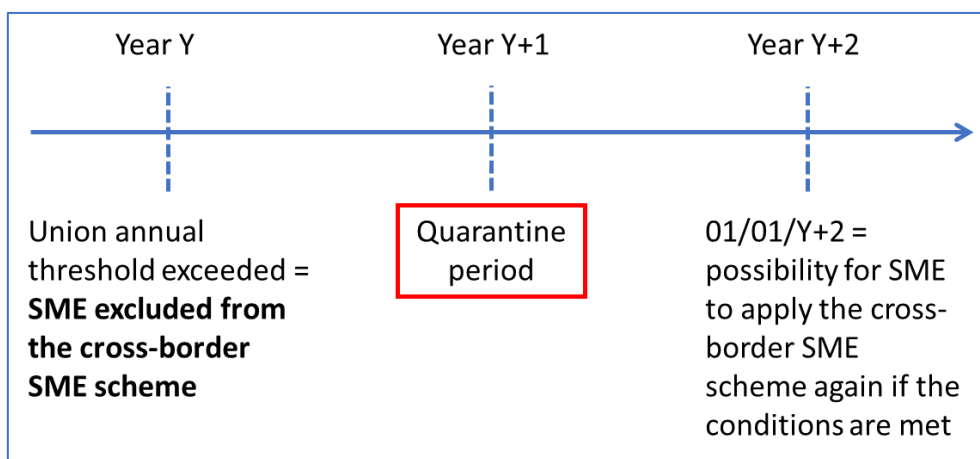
Year Y

Year Y+1

Year Y+2

Union annual threshold exceeded = **SME excluded from the cross-border SME scheme**

Quarantine period

01/01/Y+2 = possibility for SME to apply the cross-border SME scheme again if the conditions are met